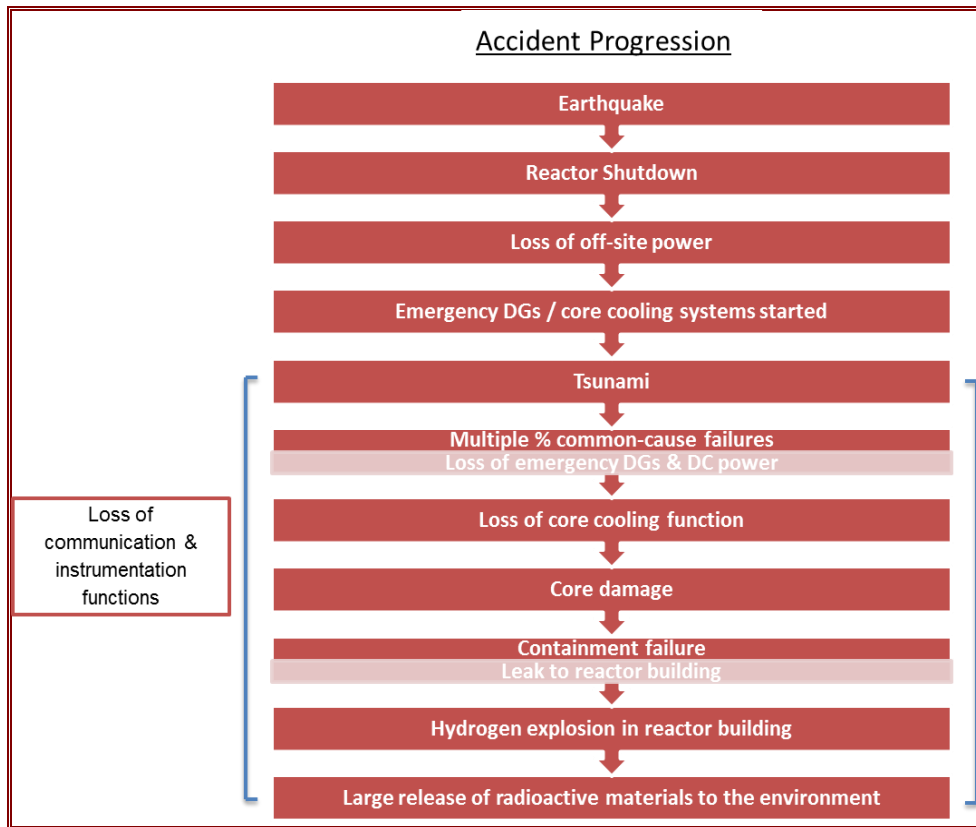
Accident Progression

Earthquake

Reactor Shutdown

Loss of off-site power

Emergency DGs / core cooling systems started

Tsunami

Multiple % common-cause failures

Loss of emergency DGs & DC power

Loss of core cooling function

Core damage

Containment failure

Leak to reactor building

Hydrogen explosion in reactor building

Large release of radioactive materials to the environment

Loss of communication & instrumentation functions